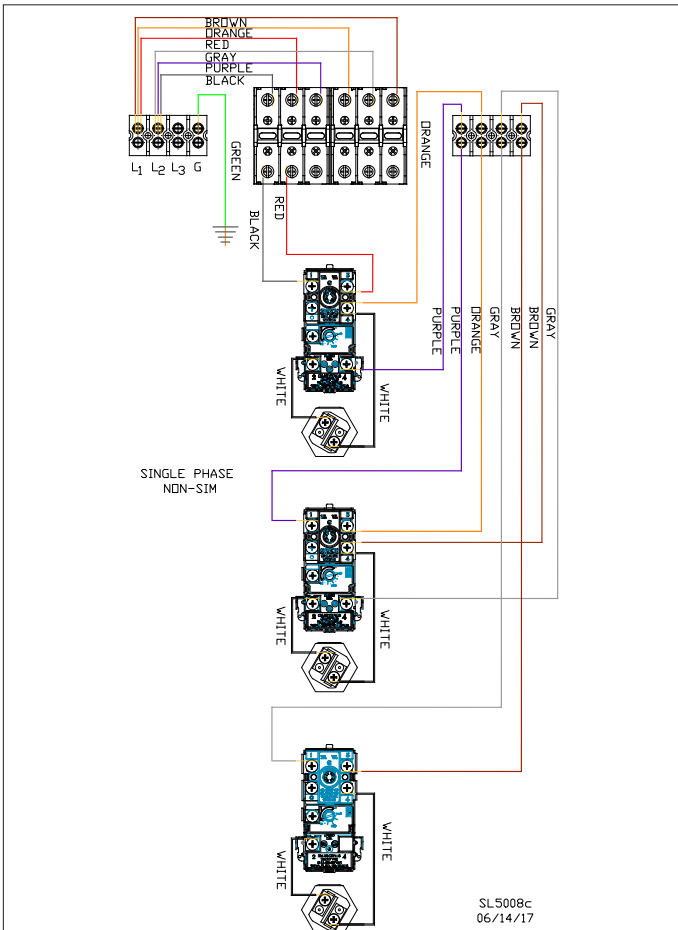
BROWN
ORANGE
RED
GRAY
PURPLE
BLACK

$L_1$ $L_2$ $L_3$ G

GREEN

ORANGE

RED

BLACK

PURPLE
PURPLE
ORANGE
GRAY
BROWN
BROWN
GRAY

WHITE
WHITE

SINGLE PHASE
NON-SIM

WHITE
WHITE

WHITE
WHITE

SL5008c
06/14/17